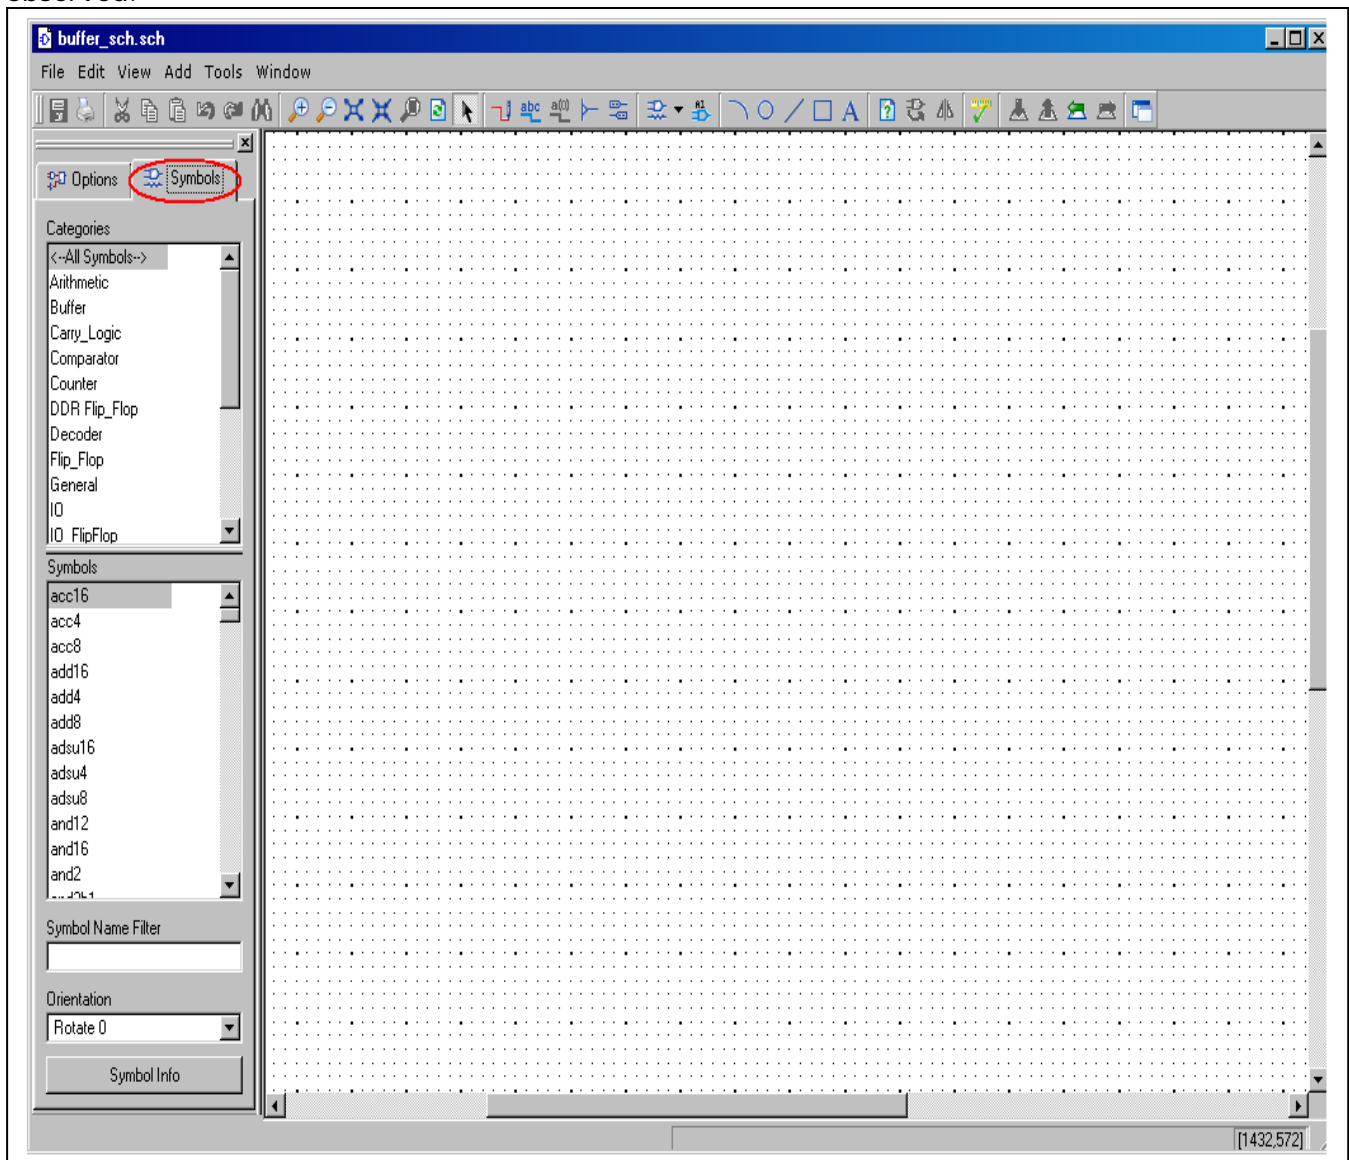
buffer_sch.sch

File Edit View Add Tools Window

Options Symbols

Categories

<--All Symbols-->
Arithmetic
Buffer
Carry_Logic
Comparator
Counter
DDR Flip_Flop
Decoder
Flip_Flop
General
IO
IO_FlipFlop

Symbols

acc16
acc4
acc8
add16
add4
add8
adsu16
adsu4
adsu8
and12
and16
and2

Symbol Name Filter

Orientation

Rotate 0

Symbol Info

[1432,572]